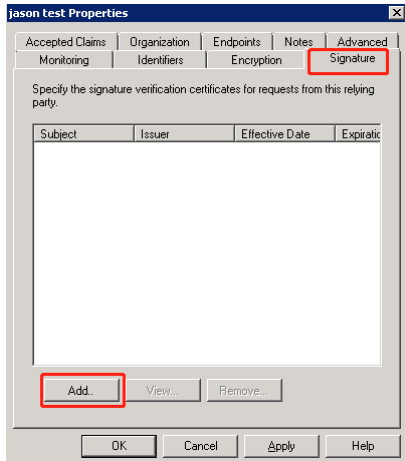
jason test Properties

Accepted Claims | Organization | Endpoints | Notes | Advanced
Monitoring | Identifiers | Encryption | Signature

Specify the signature verification certificates for requests from this relying party.

| Subject | Issuer | Effective Date | Expiratio |
|---|---|---|---|

Add.. View... Remove...

OK Cancel Apply Help